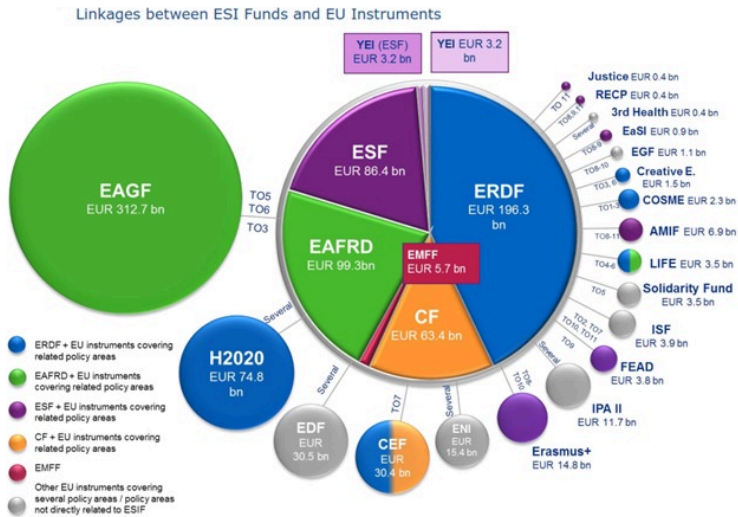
Linkages between ESI Funds and EU Instruments

YEI (ESF) EUR 3.2 bn

YEI EUR 3.2 bn

EAGF
EUR 312.7 bn

TO5
TO6
TO3

ESF
EUR 86.4 bn

ERDF
EUR 196.3 bn

EAFRD
EUR 99.3bn

EMFF
EUR 5.7 bn

CF
EUR 63.4 bn

Justice EUR 0.4 bn
RECP EUR 0.4 bn
3rd Health EUR 0.4 bn
EaSI EUR 0.9 bn
EGF EUR 1.1 bn
Creative E. EUR 1.5 bn
COSME EUR 2.3 bn
AMIF EUR 6.9 bn
LIFE EUR 3.5 bn
Solidarity Fund EUR 3.5 bn
ISF EUR 3.9 bn
FEAD EUR 3.8 bn
IPA II EUR 11.7 bn
Erasmus+ EUR 14.8 bn

TO 11
TO8,9,11
TO9
TO8-10
TO3, 6
TO1-3
TO6-11
TO4-6
TO5
TO2, TO7
TO10, TO11
TO9
Several
TO8, TO10

H2020
EUR 74.8 bn

Several

EDF
EUR 30.5 bn

Several

CEF
EUR 30.4 bn

TO7

ENI
EUR 15.4 bn

Several

ERDF + EU instruments covering related policy areas
EAFRD + EU instruments covering related policy areas
ESF + EU instruments covering related policy areas
CF + EU instruments covering related policy areas
EMFF
Other EU instruments covering several policy areas / policy areas not directly related to ESIF